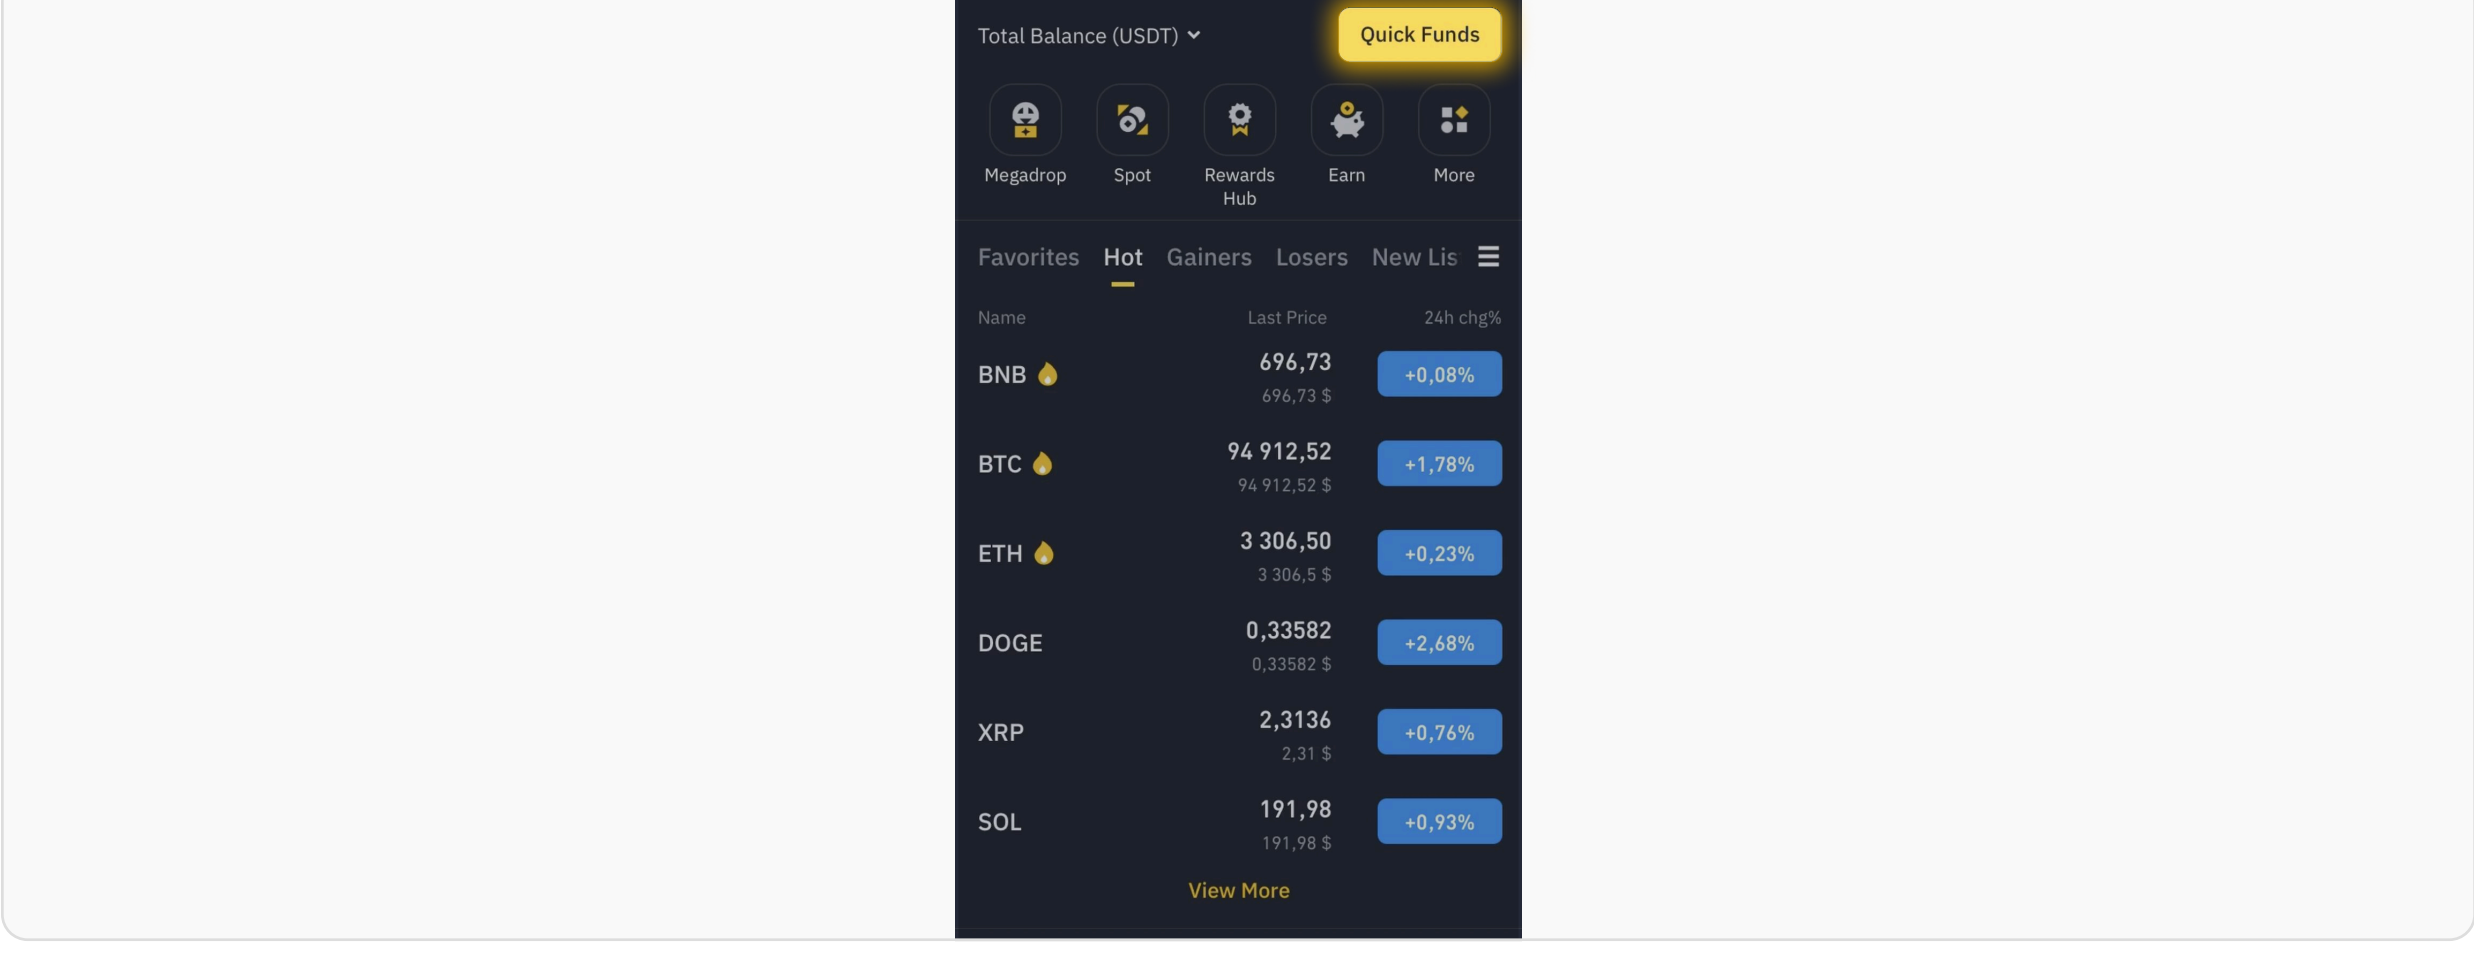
Total Balance (USDT)

Quick Funds

Megadrop
Spot
Rewards Hub
Earn
More

Favorites Hot Gainers Losers New Lis

| Name | Last Price | 24h chg% |
|---|---|---|
| BNB | 696,73<br>696,73 $ | +0,08% |
| BTC | 94 912,52<br>94 912,52 $ | +1,78% |
| ETH | 3 306,50<br>3 306,5 $ | +0,23% |
| DOGE | 0,33582<br>0,33582 $ | +2,68% |
| XRP | 2,3136<br>2,31 $ | +0,76% |
| SOL | 191,98<br>191,98 $ | +0,93% |

View More